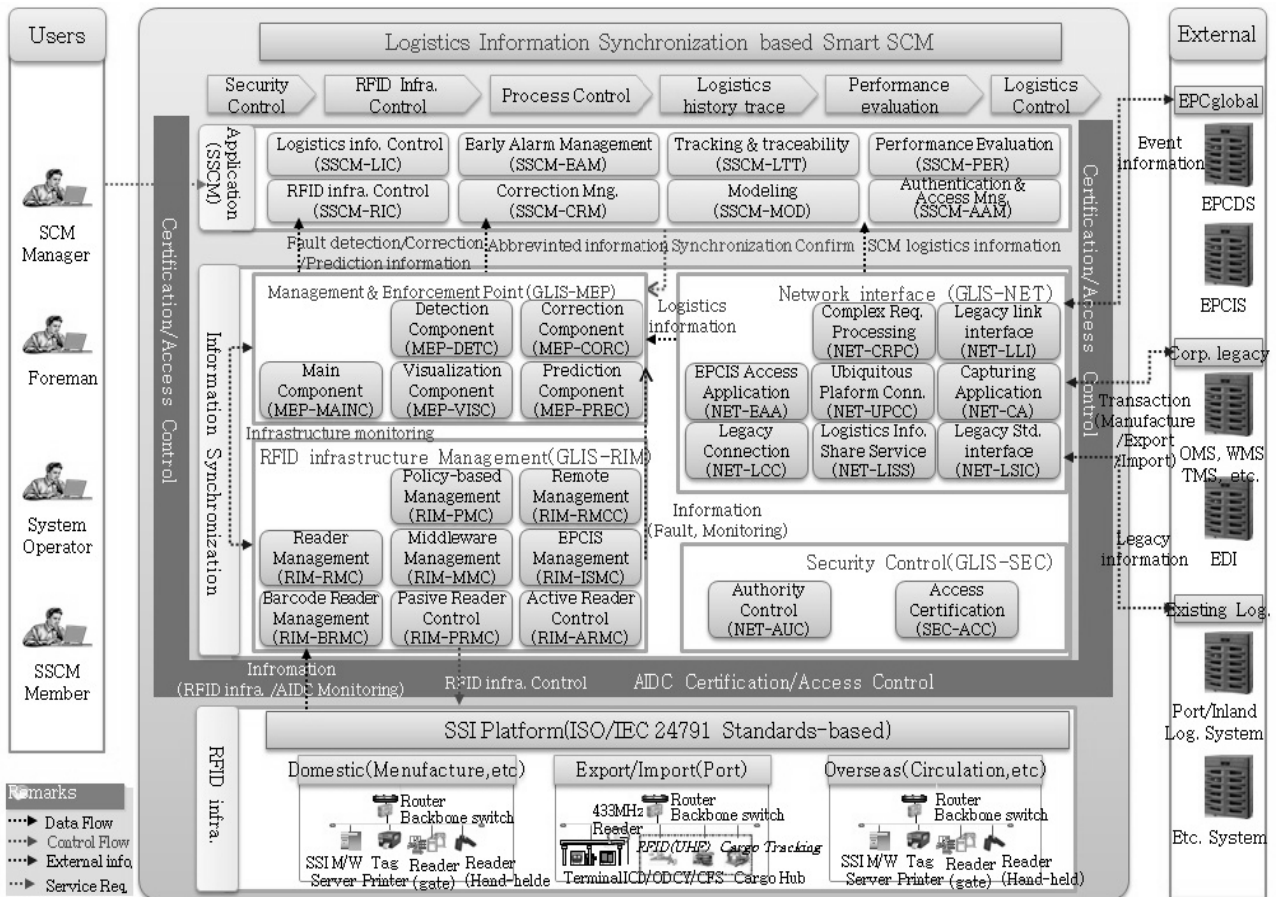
Users

SCM Manager

Foreman

System Operator

SSCM Member

Remarks
Data Flow
Control Flow
External info.
Service Req.

Logistics Information Synchronization based Smart SCM

Security Control | RFID Infra. Control | Process Control | Logistics history trace | Performance evaluation | Logistics Control

Application (SSCM)

Logistics info. Control (SSCM-LIC)
Early Alarm Management (SSCM-EAM)
Tracking & traceability (SSCM-LTT)
Performance Evaluation (SSCM-PER)
RFID infra. Control (SSCM-RIC)
Correction Mng. (SSCM-CRM)
Modeling (SSCM-MOD)
Authentication & Access Mng. (SSCM-AAM)

Fault detection/Correction /Prediction information
Abbrevinted information Synchronization Confirm
SCM logistics information

Certification/Access Control

Information Synchronization

Management & Enforcement Point (GLIS-MEP)
Detection Component (MEP-DETC)
Correction Component (MEP-CORC)
Main Component (MEP-MAINC)
Visualization Component (MEP-VISC)
Prediction Component (MEP-PREC)

Logistics information

Network interface (GLIS-NET)
Complex Req. Processing (NET-CRPC)
Legacy link interface (NET-LLI)
EPCIS Access Application (NET-EAA)
Ubiquitous Plaform Conn. (NET-UPCC)
Capturing Application (NET-CA)
Legacy Connection (NET-LCC)
Logistics Info. Share Service (NET-LISS)
Legacy Std. interface (NET-LSIC)

Infrastructure monitoring

RFID infrastructure Management(GLIS-RIM)
Policy-based Management (RIM-PMC)
Remote Management (RIM-RMCC)
Reader Management (RIM-RMC)
Middleware Management (RIM-MMC)
EPCIS Management (RIM-ISMC)
Barcode Reader Management (RIM-BRMC)
Pasive Reader Control (RIM-PRMC)
Active Reader Control (RIM-ARMC)

Information (Fault, Monitoring)

Security Control(GLIS-SEC)
Authority Control (NET-AUC)
Access Certification (SEC-ACC)

Certification/Access Control

Infromation (RFID infra. /AIDC Monitoring)
RFID infra. Control
AIDC Certification/Access Control

RFID infra.

SSI Platform(ISO/IEC 24791 Standards-based)

Domestic(Menufacture,etc)
Router
Backbone switch
SSI M/W Server
Tag Printer
Reader (gate)
Reader (Hand-helde

Export/Import(Port)
433MHz Reader
Router
Backbone switch
RFID(UHF) Cargo Tracking
Terminal
ICD/ODCY/CFS
Cargo Hub

Overseas(Circulation,etc)
Router
Backbone switch
SSI M/W Server
Tag Printer
Reader (gate)
Reader (Hand-held)

External

EPCglobal
Event information
EPCDS
EPCIS
Corp. legacy
Transaction (Manufacture /Export /Import)
OMS, WMS TMS, etc.
EDI
Legacy information
Existing Log.
Port/Inland Log. System
Etc. System